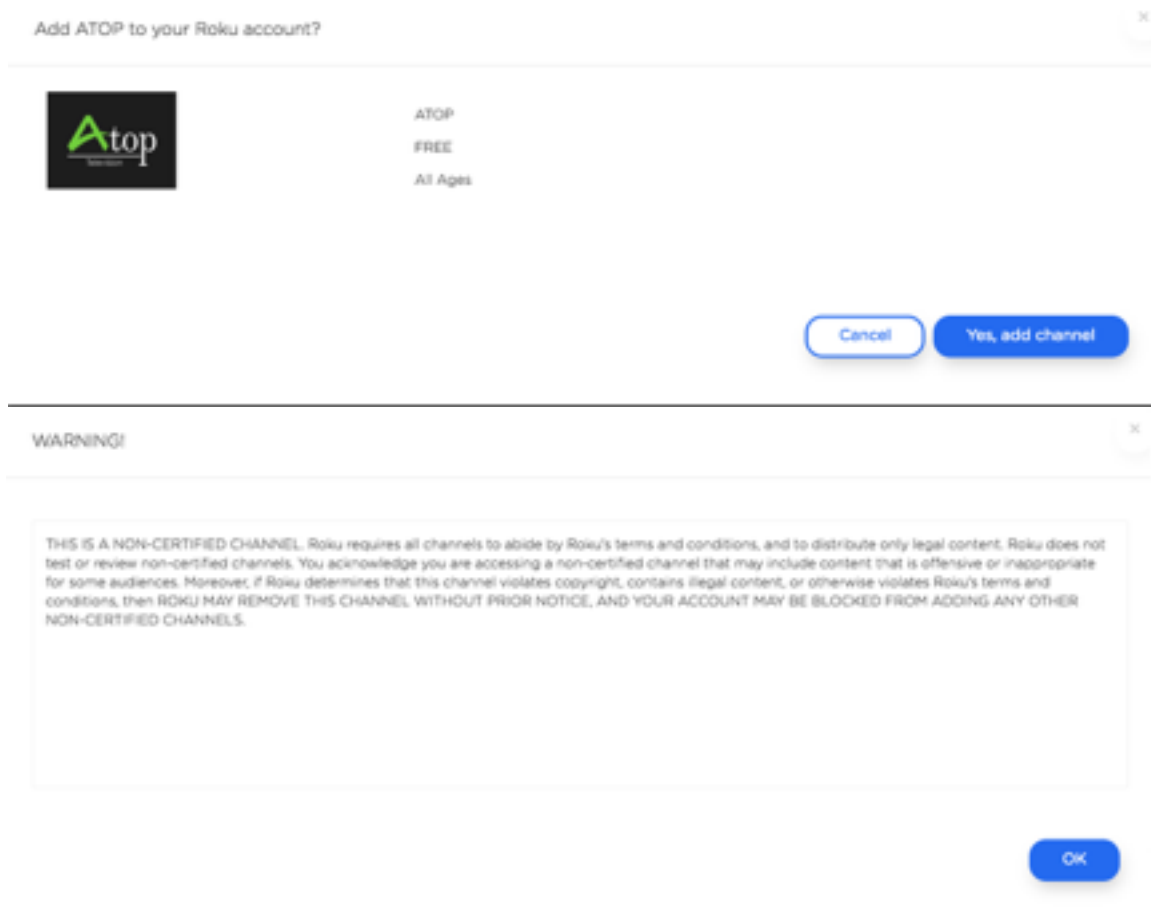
Add ATOP to your Roku account?

×

Atop
Television

ATOP

FREE

All Ages

Cancel

Yes, add channel

WARNING!

×

THIS IS A NON-CERTIFIED CHANNEL. Roku requires all channels to abide by Roku's terms and conditions, and to distribute only legal content. Roku does not test or review non-certified channels. You acknowledge you are accessing a non-certified channel that may include content that is offensive or inappropriate for some audiences. Moreover, if Roku determines that this channel violates copyright, contains illegal content, or otherwise violates Roku's terms and conditions, then ROKU MAY REMOVE THIS CHANNEL WITHOUT PRIOR NOTICE, AND YOUR ACCOUNT MAY BE BLOCKED FROM ADDING ANY OTHER NON-CERTIFIED CHANNELS.

OK